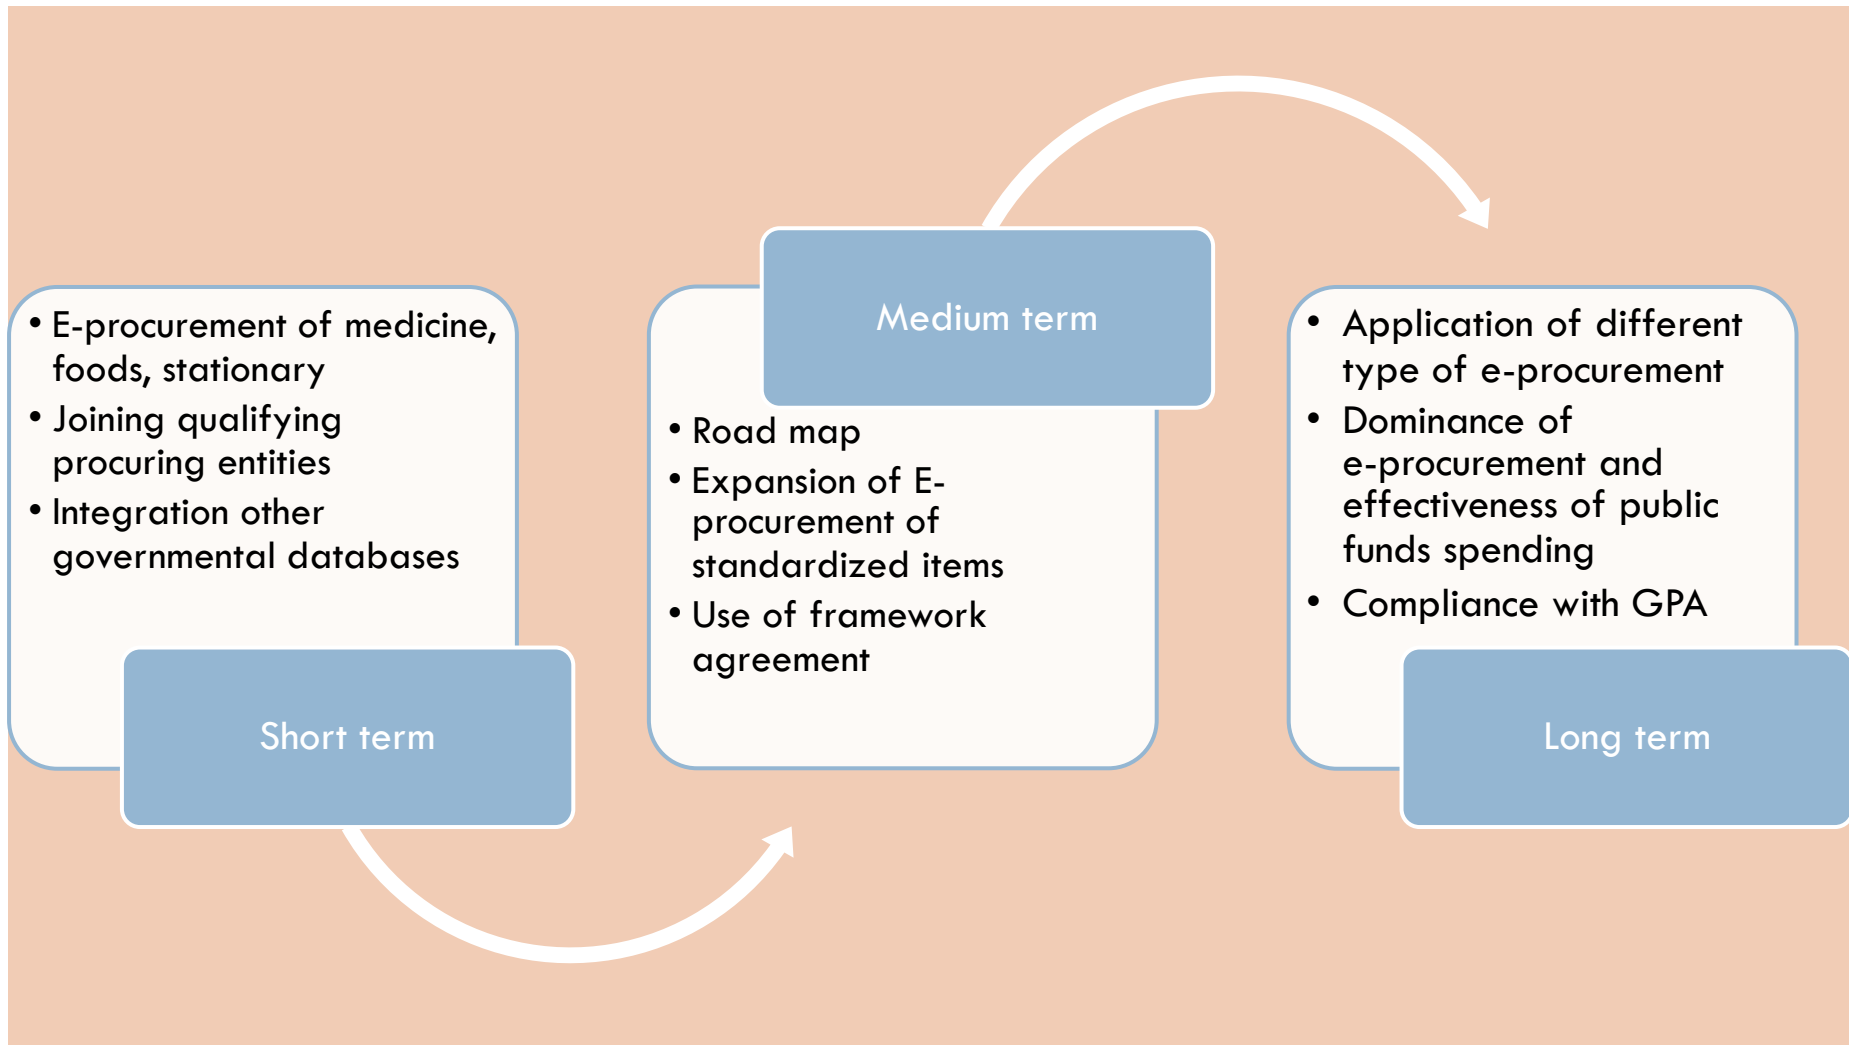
- E-procurement of medicine, foods, stationary
- Joining qualifying procuring entities
- Integration other governmental databases

Short term

Medium term

- Road map
- Expansion of E-procurement of standardized items
- Use of framework agreement

- Application of different type of e-procurement
- Dominance of e-procurement and effectiveness of public funds spending
- Compliance with GPA

Long term